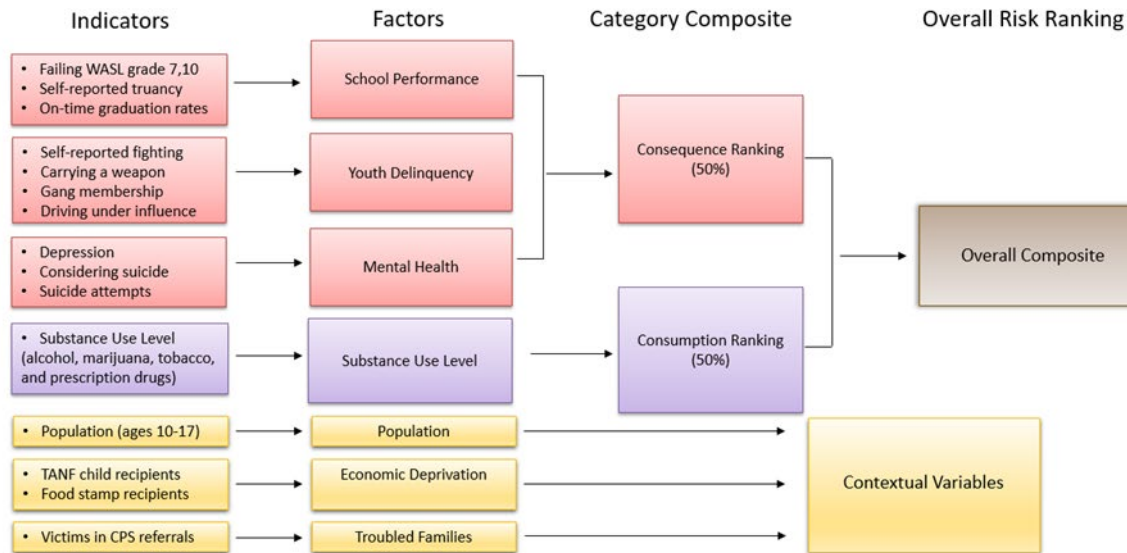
Indicators

Factors

Category Composite

Overall Risk Ranking

• Failing WASL grade 7,10
• Self-reported truancy
• On-time graduation rates

School Performance

• Self-reported fighting
• Carrying a weapon
• Gang membership
• Driving under influence

Youth Delinquency

• Depression
• Considering suicide
• Suicide attempts

Mental Health

Consequence Ranking (50%)

Overall Composite

• Substance Use Level (alcohol, marijuana, tobacco, and prescription drugs)

Substance Use Level

Consumption Ranking (50%)

• Population (ages 10-17)

Population

• TANF child recipients
• Food stamp recipients

Economic Deprivation

• Victims in CPS referrals

Troubled Families

Contextual Variables